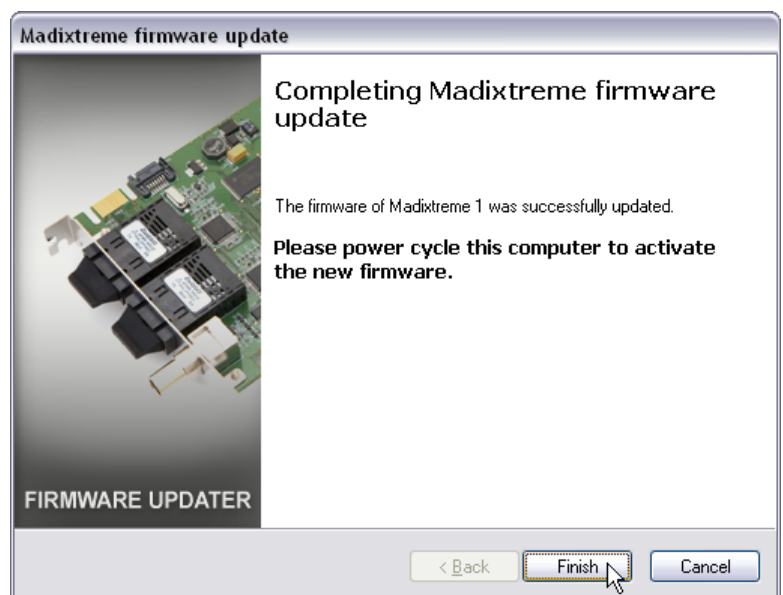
Madixtreme firmware update

FIRMWARE UPDATER

Completing Madixtreme firmware update

The firmware of Madixtreme 1 was successfully updated.

Please power cycle this computer to activate the new firmware.

< Back

Finish

Cancel